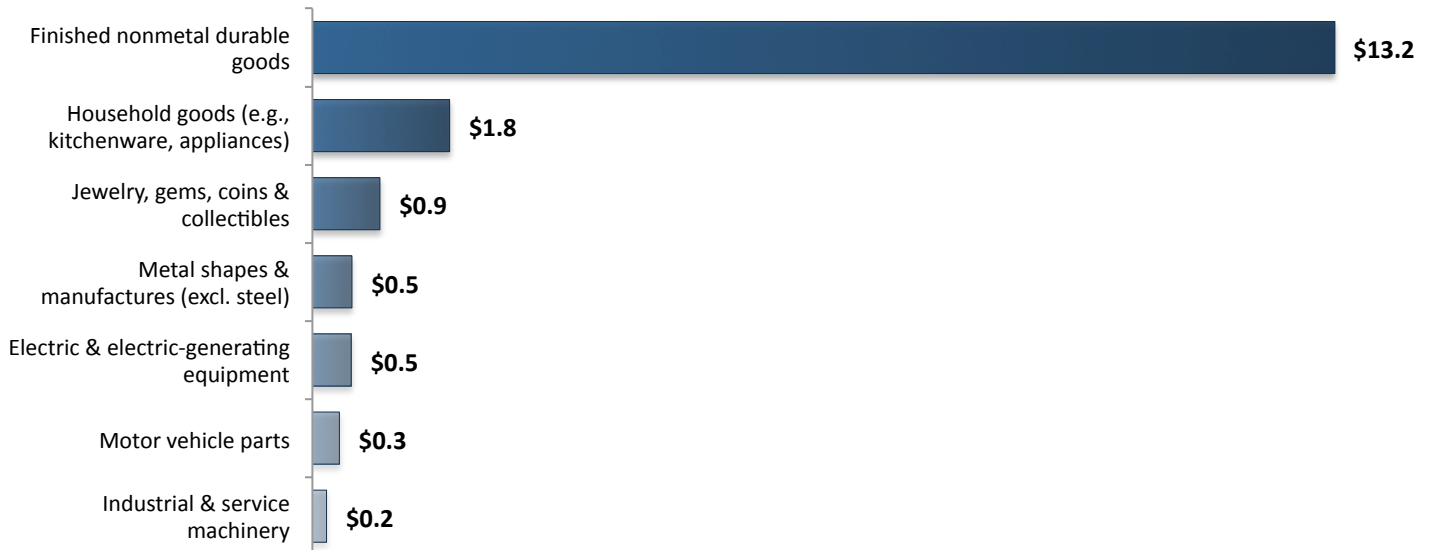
Finished nonmetal durable goods
$13.2
Household goods (e.g., kitchenware, appliances)
$1.8
Jewelry, gems, coins & collectibles
$0.9
Metal shapes & manufactures (excl. steel)
$0.5
Electric & electric-generating equipment
$0.5
Motor vehicle parts
$0.3
Industrial & service machinery
$0.2